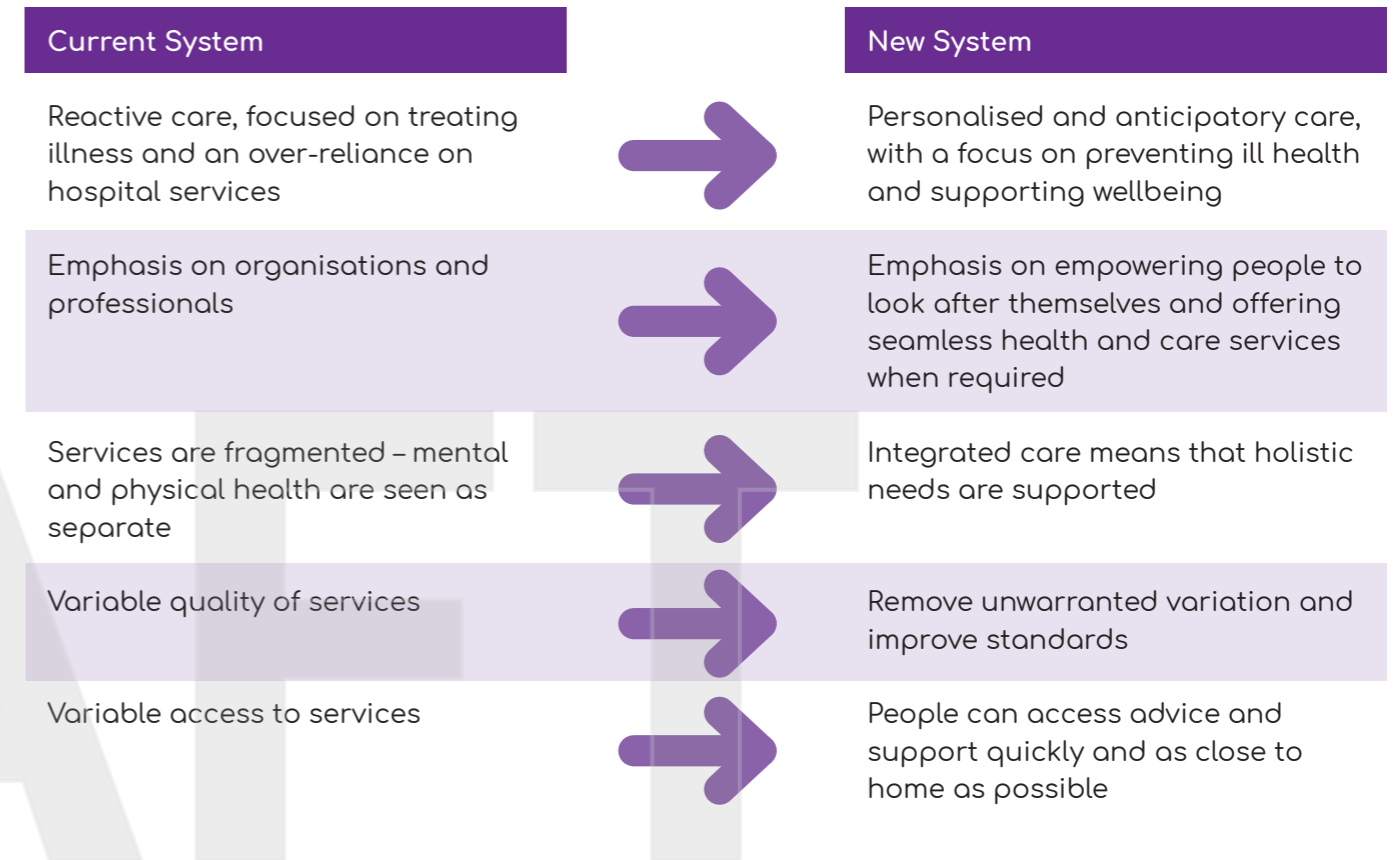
| Current System | New System |
|---|---|
| Reactive care, focused on treating illness and an over-reliance on hospital services | Personalised and anticipatory care, with a focus on preventing ill health and supporting wellbeing |
| Emphasis on organisations and professionals | Emphasis on empowering people to look after themselves and offering seamless health and care services when required |
| Services are fragmented – mental and physical health are seen as separate | Integrated care means that holistic needs are supported |
| Variable quality of services | Remove unwarranted variation and improve standards |
| Variable access to services | People can access advice and support quickly and as close to home as possible |